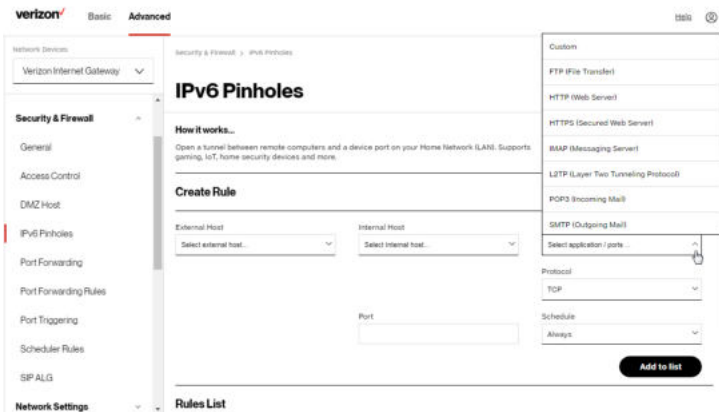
verizon✓ Basic Advanced

Help

Network Devices

Verizon Internet Gateway

Security & Firewall

General

Access Control

DMZ Host

IPv6 Pinholes

Port Forwarding

Port Forwarding Rules

Port Triggering

Scheduler Rules

SIP ALG

Network Settings

Security & Firewall > IPv6 Pinholes

IPv6 Pinholes

How it works...

Open a tunnel between remote computers and a device port on your Home Network (LAN). Supports gaming, IoT, home security devices and more.

Create Rule

External Host

Select external host...

Internal Host

Select internal host...

Custom

FTP (File Transfer)

HTTP (Web Server)

HTTPS (Secured Web Server)

IMAP (Messaging Server)

L2TP (Layer Two Tunneling Protocol)

POP3 (Incoming Mail)

SMTP (Outgoing Mail)

Select application / ports...

Protocol

TCP

Port

Schedule

Always

Add to list

Rules List